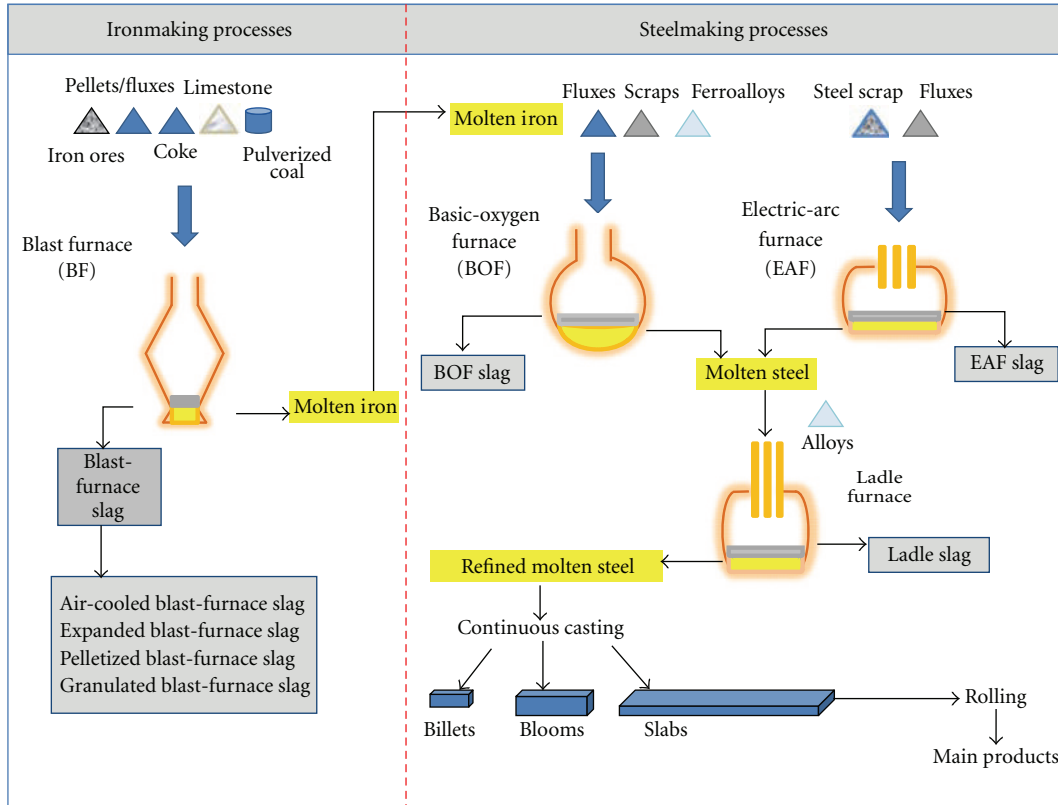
Ironmaking processes

Steelmaking processes

Pellets/fluxes Limestone

Iron ores Coke Pulverized coal

Blast furnace (BF)

Molten iron

Blast-furnace slag

Air-cooled blast-furnace slag
Expanded blast-furnace slag
Pelletized blast-furnace slag
Granulated blast-furnace slag

Molten iron

Fluxes Scraps Ferroalloys

Steel scrap Fluxes

Basic-oxygen furnace (BOF)

Electric-arc furnace (EAF)

BOF slag

Molten steel

EAF slag

Alloys

Ladle furnace

Refined molten steel

Ladle slag

Continuous casting

Billets Blooms Slabs

Rolling

Main products